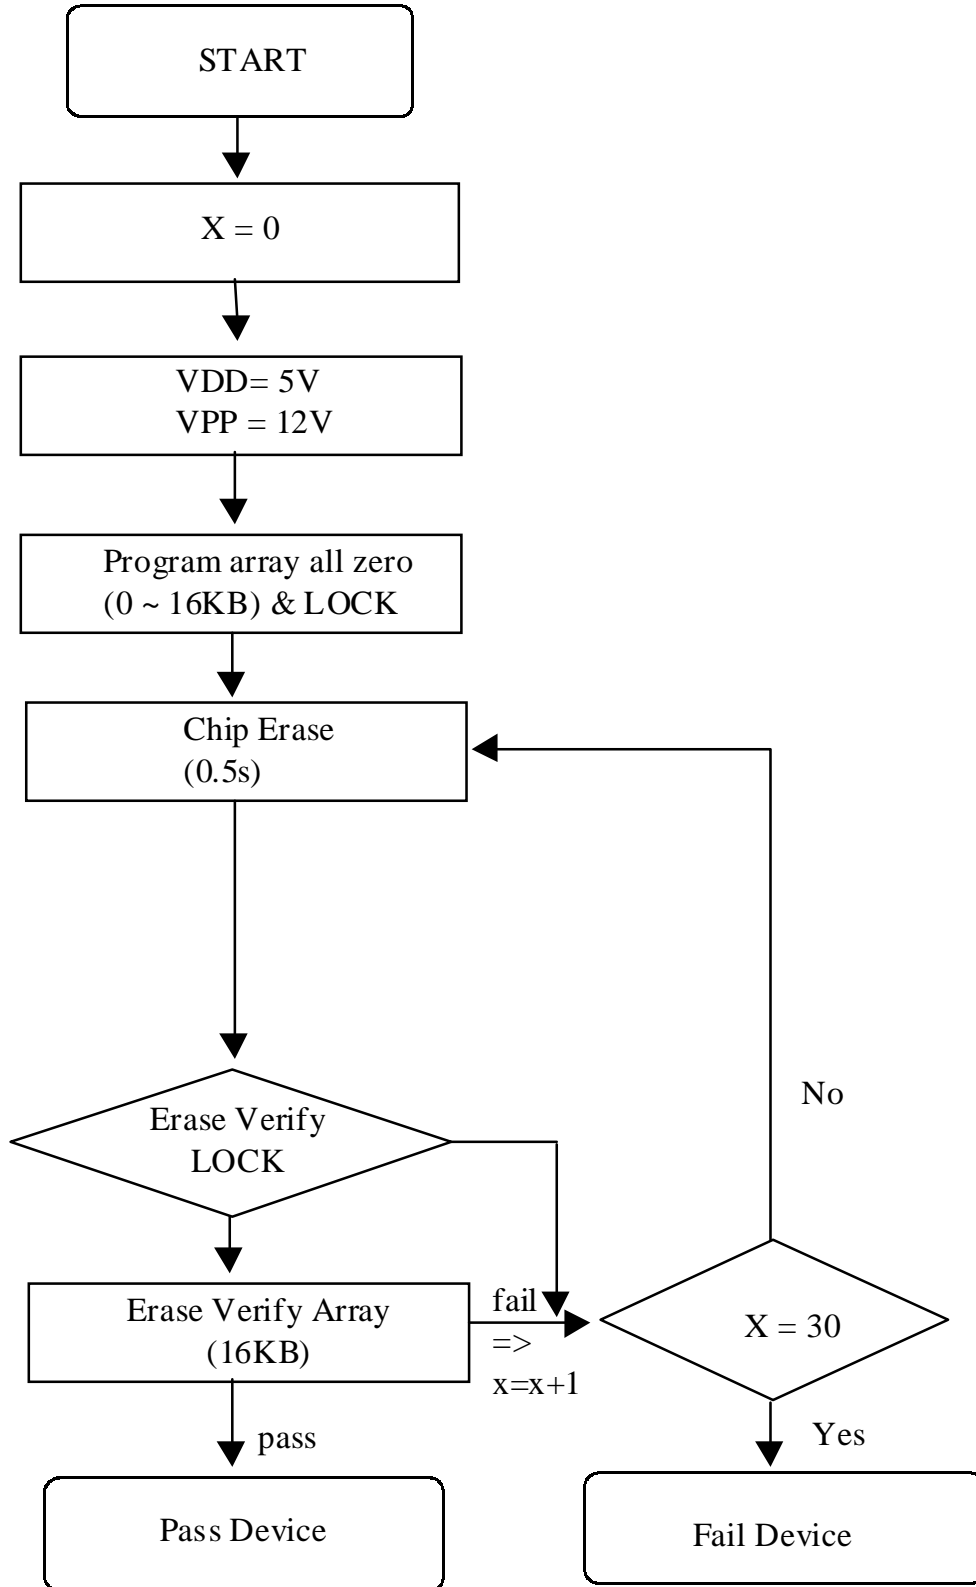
START

X = 0

VDD= 5V
VPP = 12V

Program array all zero
(0 ~ 16KB) & LOCK

Chip Erase
(0.5s)

No

Erase Verify
LOCK

Erase Verify Array
(16KB)

fail
=>
x=x+1

X = 30

pass

Yes

Pass Device

Fail Device